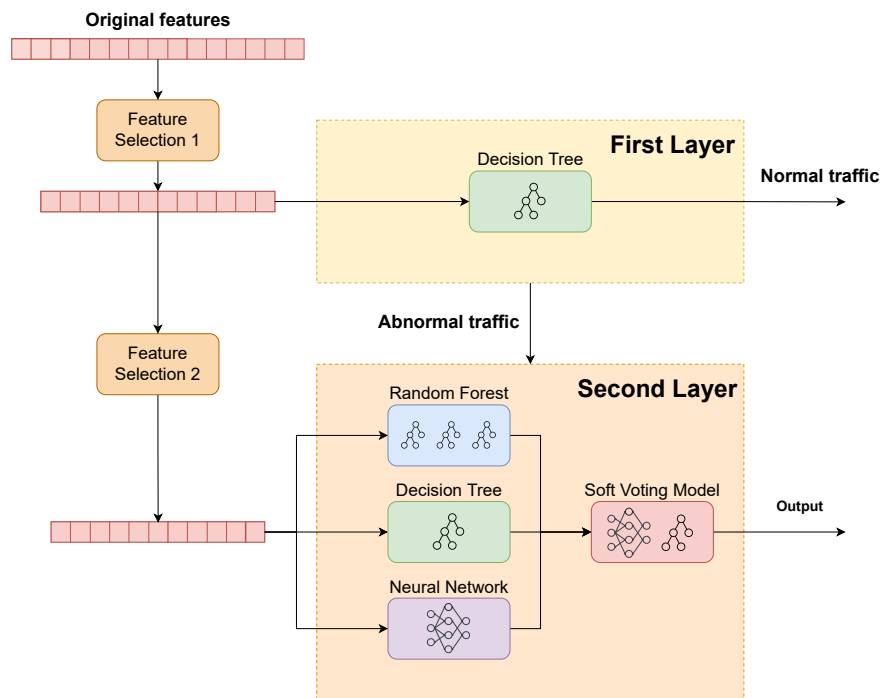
Original features

Feature Selection 1

First Layer

Decision Tree

Normal traffic

Abnormal traffic

Feature Selection 2

Second Layer

Random Forest

Decision Tree

Soft Voting Model

Output

Neural Network